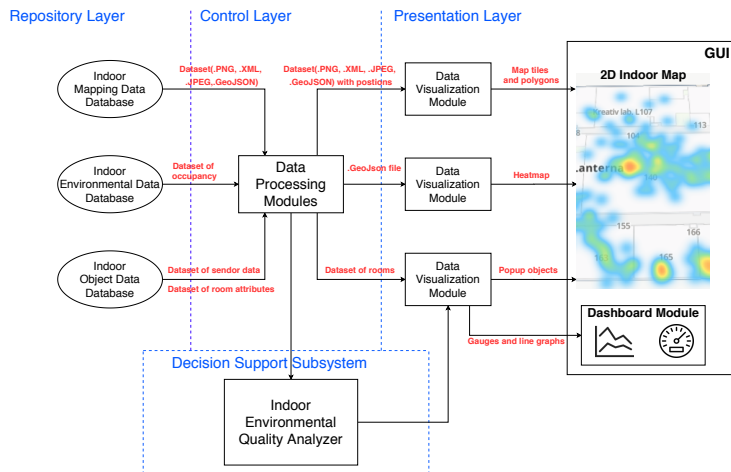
Repository Layer
Control Layer
Presentation Layer

GUI

Indoor Mapping Data Database

Dataset(.PNG, .XML, .JPEG,.GeoJSON)

Dataset(.PNG, .XML, .JPEG, .GeoJSON) with postions

Data Visualization Module

Map tiles and polygons

2D Indoor Map

Creativ lab. L107
104
113
.anterna
155
166
165

Indoor Environmental Data Database

Dataset of occupancy

Data Processing Modules

.GeoJson file

Data Visualization Module

Heatmap

Indoor Object Data Database

Dataset of sendor data

Dataset of room attributes

Dataset of rooms

Data Visualization Module

Popup objects

Dashboard Module

Gauges and line graphs

Decision Support Subsystem

Indoor Environmental Quality Analyzer